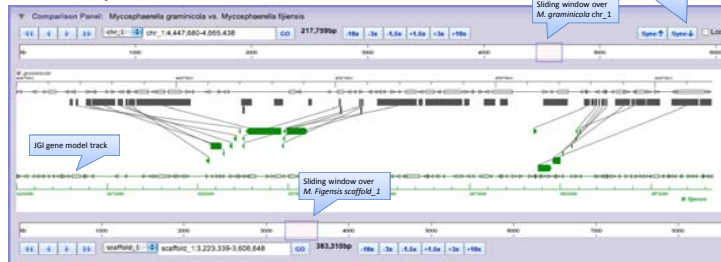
▼ Comparison Panel: Mycosphaerella graminicola vs. Mycosphaerella fijiensis

Sliding window over M. graminicola chr_1

chr_1 chr_1:4,447,880-4,665,438 GO 217,759bp -10x -3x -1.5x +1.5x +3x +10x

Sync↑ Sync↓ Lo

0k 1000 2000 3000 4000 5000 6000

M. graminicola

JGI gene model track

Sliding window over M. Figensis scaffold_1

M. fijiensis

0k 1000 2000 3000 4000 5000 6000 7000

scaffold_1 scaffold_1:3,223,339-3,606,648 GO 383,310bp -10x -3x -1.5x +1.5x +3x +10x